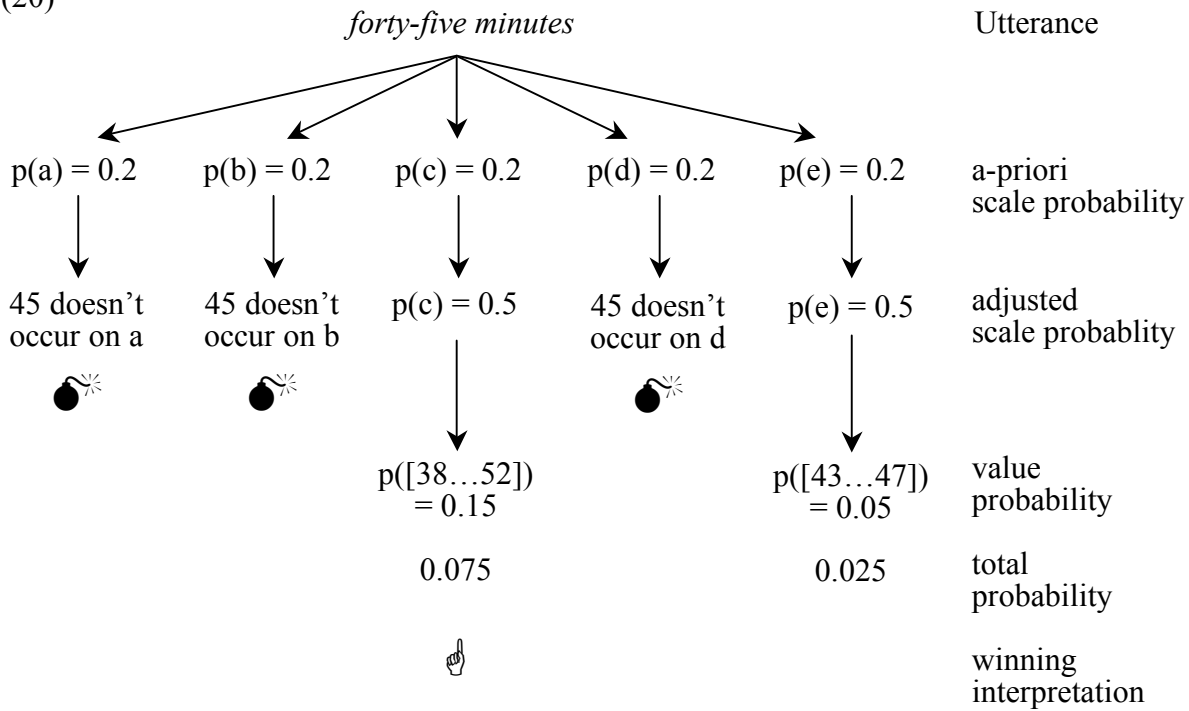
(20)

*forty-five minutes*

Utterance

p(a) = 0.2 p(b) = 0.2 p(c) = 0.2 p(d) = 0.2 p(e) = 0.2

a-priori scale probability

45 doesn't occur on a

45 doesn't occur on b

p(c) = 0.5

45 doesn't occur on d

p(e) = 0.5

adjusted scale probablity

p([38…52]) = 0.15

p([43…47]) = 0.05

value probability

0.075

0.025

total probability

winning interpretation